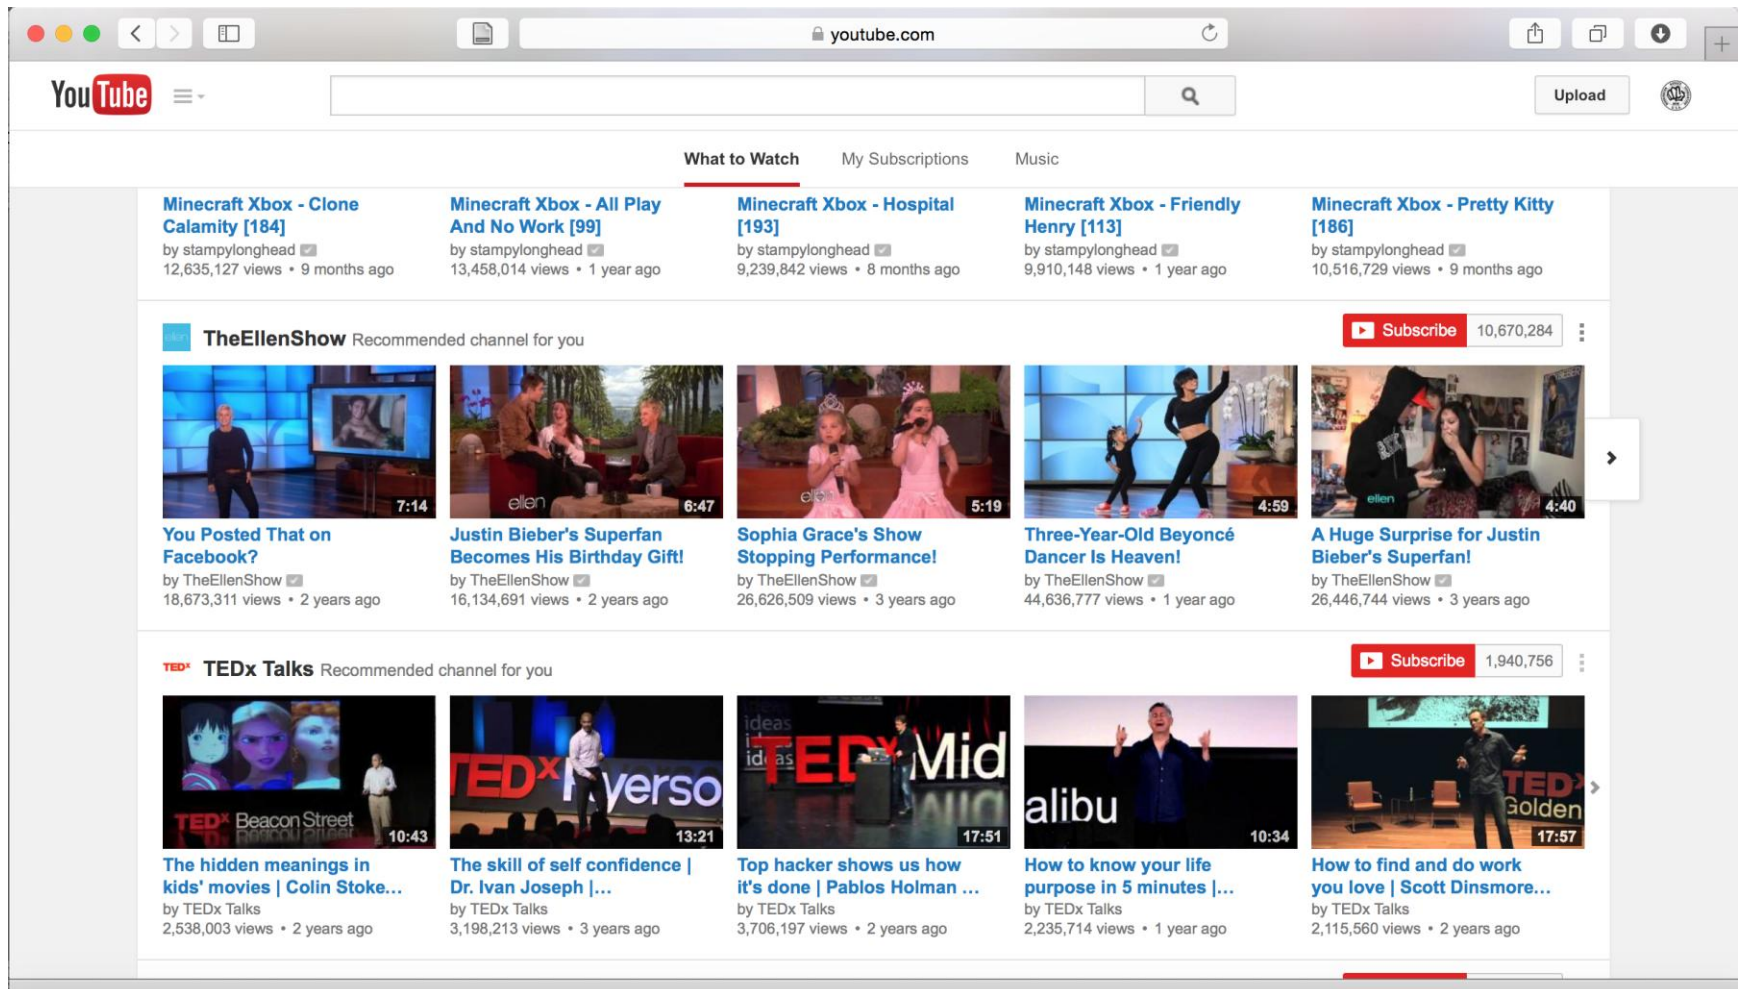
youtube.com

YouTube

Upload

What to Watch My Subscriptions Music

Minecraft Xbox - Clone Calamity [184]
by stampylonghead
12,635,127 views • 9 months ago

Minecraft Xbox - All Play And No Work [99]
by stampylonghead
13,458,014 views • 1 year ago

Minecraft Xbox - Hospital [193]
by stampylonghead
9,239,842 views • 8 months ago

Minecraft Xbox - Friendly Henry [113]
by stampylonghead
9,910,148 views • 1 year ago

Minecraft Xbox - Pretty Kitty [186]
by stampylonghead
10,516,729 views • 9 months ago

TheEllenShow Recommended channel for you

Subscribe 10,670,284

7:14
You Posted That on Facebook?
by TheEllenShow
18,673,311 views • 2 years ago

ellen 6:47
Justin Bieber's Superfan Becomes His Birthday Gift!
by TheEllenShow
16,134,691 views • 2 years ago

5:19
Sophia Grace's Show Stopping Performance!
by TheEllenShow
26,626,509 views • 3 years ago

4:59
Three-Year-Old Beyoncé Dancer Is Heaven!
by TheEllenShow
44,636,777 views • 1 year ago

ellen 4:40
A Huge Surprise for Justin Bieber's Superfan!
by TheEllenShow
26,446,744 views • 3 years ago

TEDx TEDx Talks Recommended channel for you

Subscribe 1,940,756

TEDx Beacon Street 10:43
The hidden meanings in kids' movies | Colin Stoke...
by TEDx Talks
2,538,003 views • 2 years ago

TEDx Ryerso 13:21
The skill of self confidence | Dr. Ivan Joseph |...
by TEDx Talks
3,198,213 views • 3 years ago

ideas TEDx Mid 17:51
Top hacker shows us how it's done | Pablos Holman ...
by TEDx Talks
3,706,197 views • 2 years ago

alibu 10:34
How to know your life purpose in 5 minutes |...
by TEDx Talks
2,235,714 views • 1 year ago

TEDx Golden 17:57
How to find and do work you love | Scott Dinsmore...
by TEDx Talks
2,115,560 views • 2 years ago